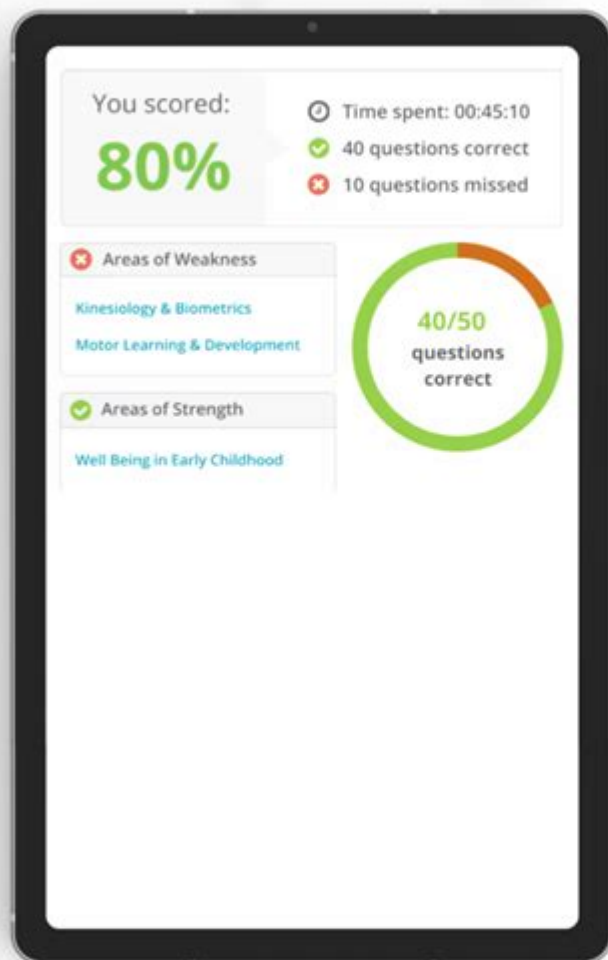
You scored:
80%

Time spent: 00:45:10
40 questions correct
10 questions missed

Areas of Weakness
Kinesiology & Biometrics
Motor Learning & Development

Areas of Strength
Well Being in Early Childhood

40/50
questions
correct